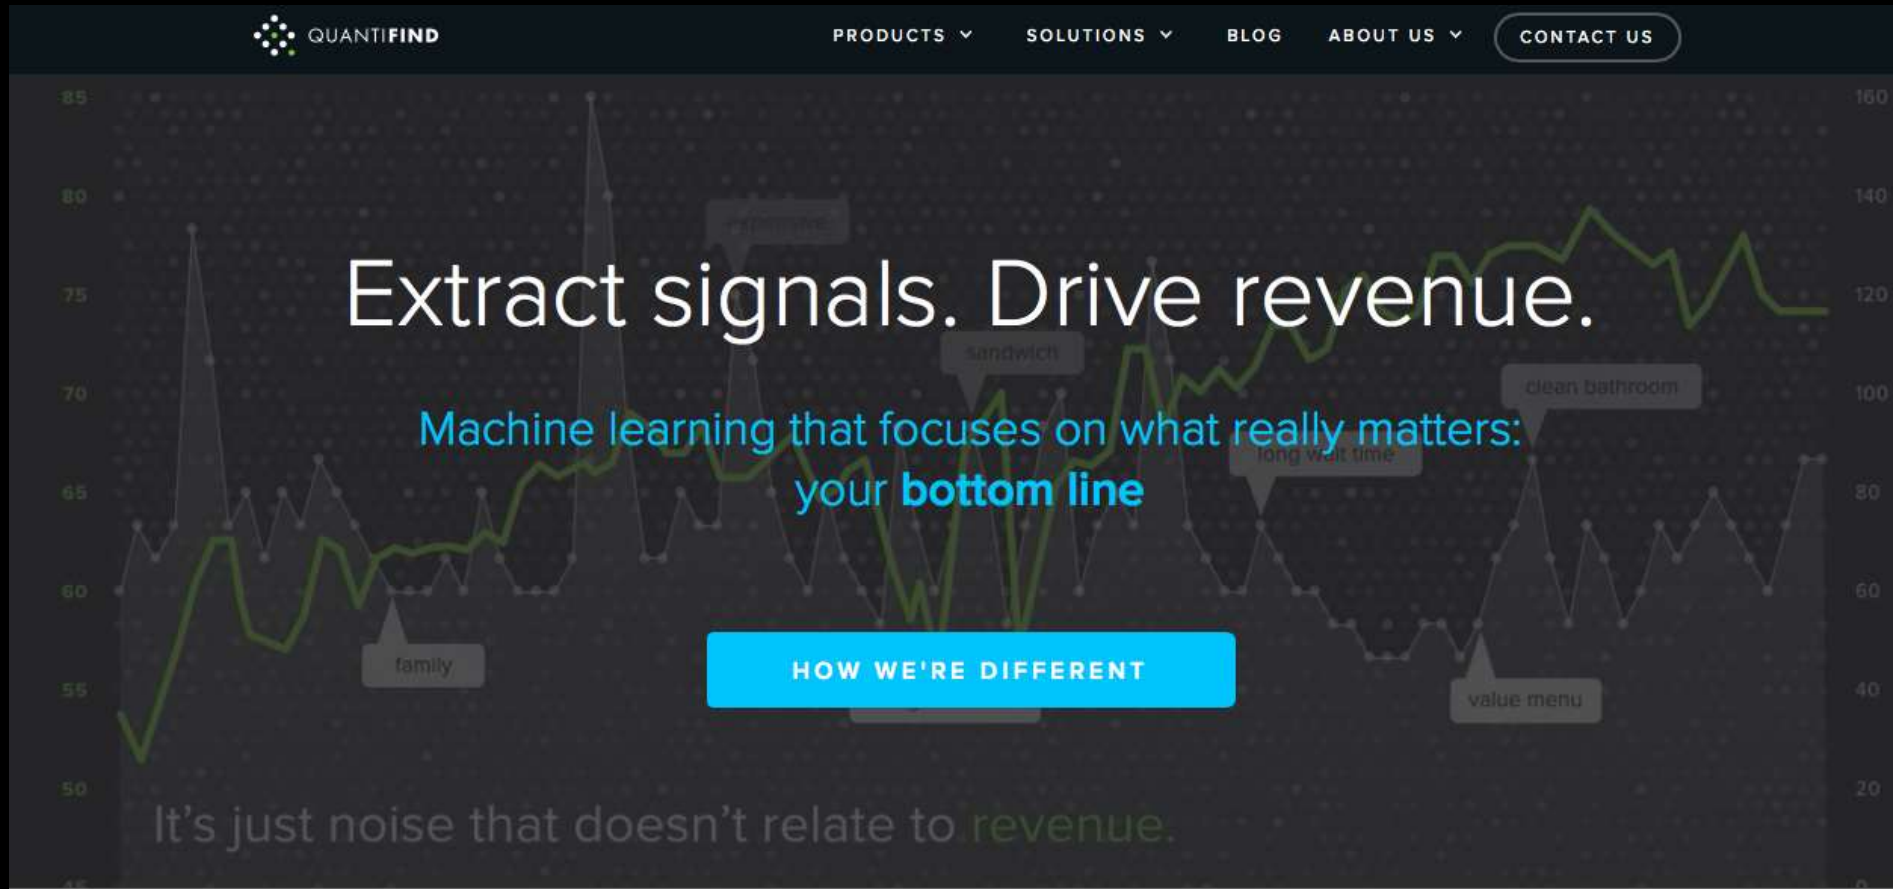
QUANTIFIND

PRODUCTS SOLUTIONS BLOG ABOUT US CONTACT US

85 80 75 70 65 60 55 50

160 140 120 100 80 60 40 20

Extract signals. Drive revenue.

Machine learning that focuses on what really matters: your bottom line

sandwich

clean bathroom

long wait time

family

value menu

HOW WE'RE DIFFERENT

It's just noise that doesn't relate to revenue.